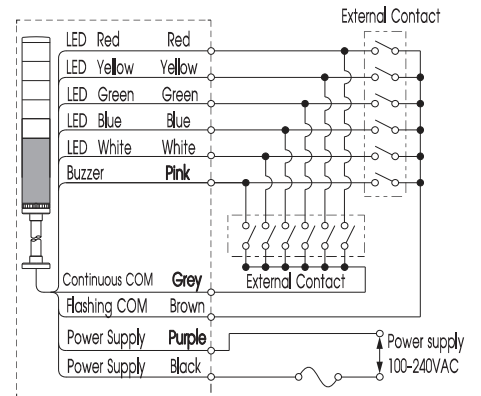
External Contact

LED Red Red
LED Yellow Yellow
LED Green Green
LED Blue Blue
LED White White
Buzzer Pink

External Contact

Continuous COM Grey
Flashing COM Brown
Power Supply Purple
Power Supply Black

Power supply
100-240VAC